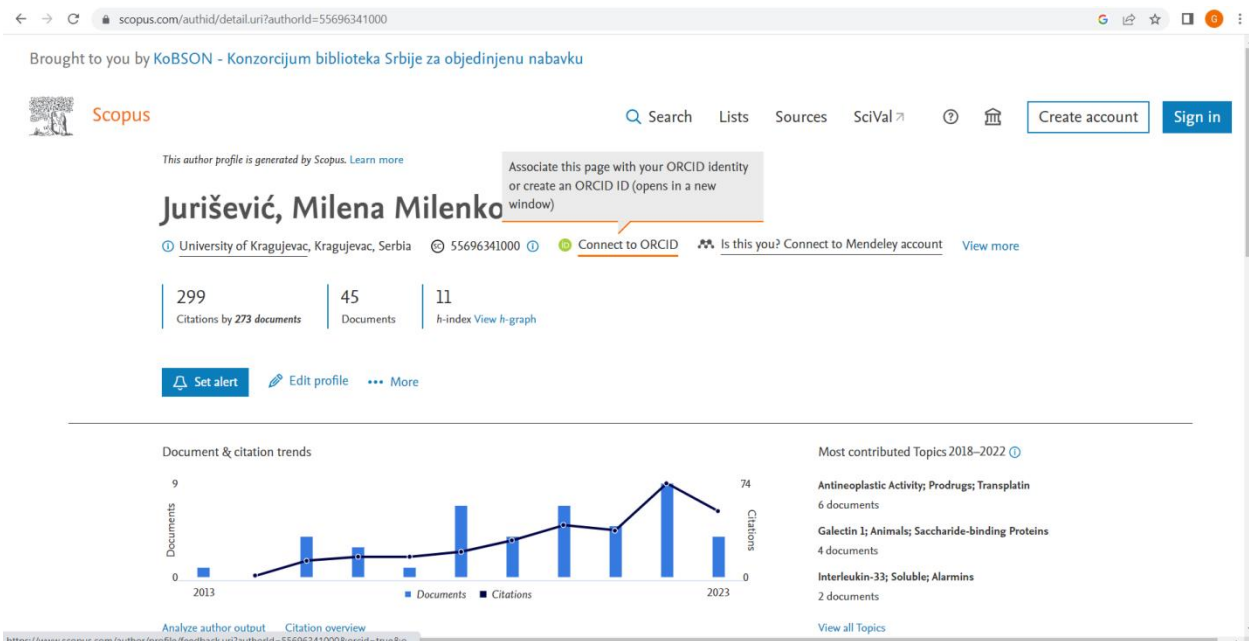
scopus.com/authid/detail.uri?authorId=55696341000

Brought to you by KoBSON - Konzorcijum biblioteka Srbije za objedinjenu nabavku

Scopus

Search Lists Sources SciVal

Create account Sign in

This author profile is generated by Scopus. Learn more

Associate this page with your ORCID identity or create an ORCID ID (opens in a new window)

Jurišević, Milena Milenko

University of Kragujevac, Kragujevac, Serbia 55696341000 Connect to ORCID Is this you? Connect to Mendeley account View more

299
Citations by 273 documents

45
Documents

11
h-index View h-graph

Set alert Edit profile More

Document & citation trends

9
Documents
0
2013
74
Citations
0
2023
Documents Citations

Analyze author output Citation overview

Most contributed Topics 2018–2022

Antineoplastic Activity; Prodrugs; Transplatin
6 documents

Galectin 1; Animals; Saccharide-binding Proteins
4 documents

Interleukin-33; Soluble; Alarmins
2 documents

View all Topics

https://www.scopus.com/author/profile/feedback.uri?authorId=55696341000&orcid=true&o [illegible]